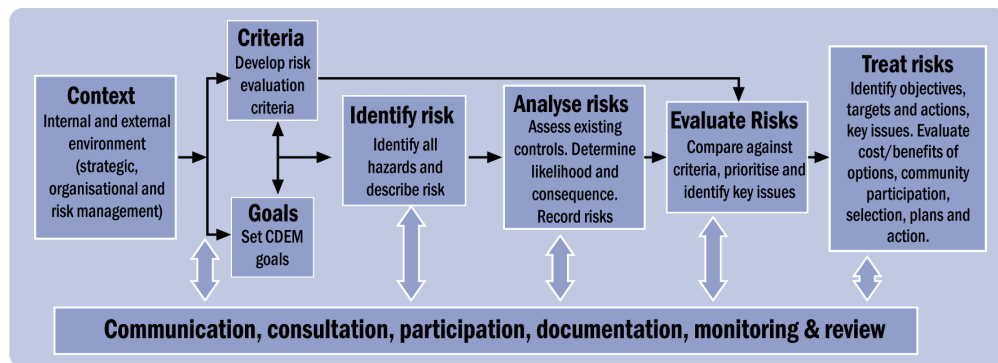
Criteria
Develop risk evaluation criteria

Context
Internal and external environment (strategic, organisational and risk management)

Goals
Set CDEM goals

Identify risk
Identify all hazards and describe risk

Analyse risks
Assess existing controls. Determine likelihood and consequence. Record risks

Evaluate Risks
Compare against criteria, prioritise and identify key issues

Treat risks
Identify objectives, targets and actions, key issues. Evaluate cost/benefits of options, community participation, selection, plans and action.

Communication, consultation, participation, documentation, monitoring & review